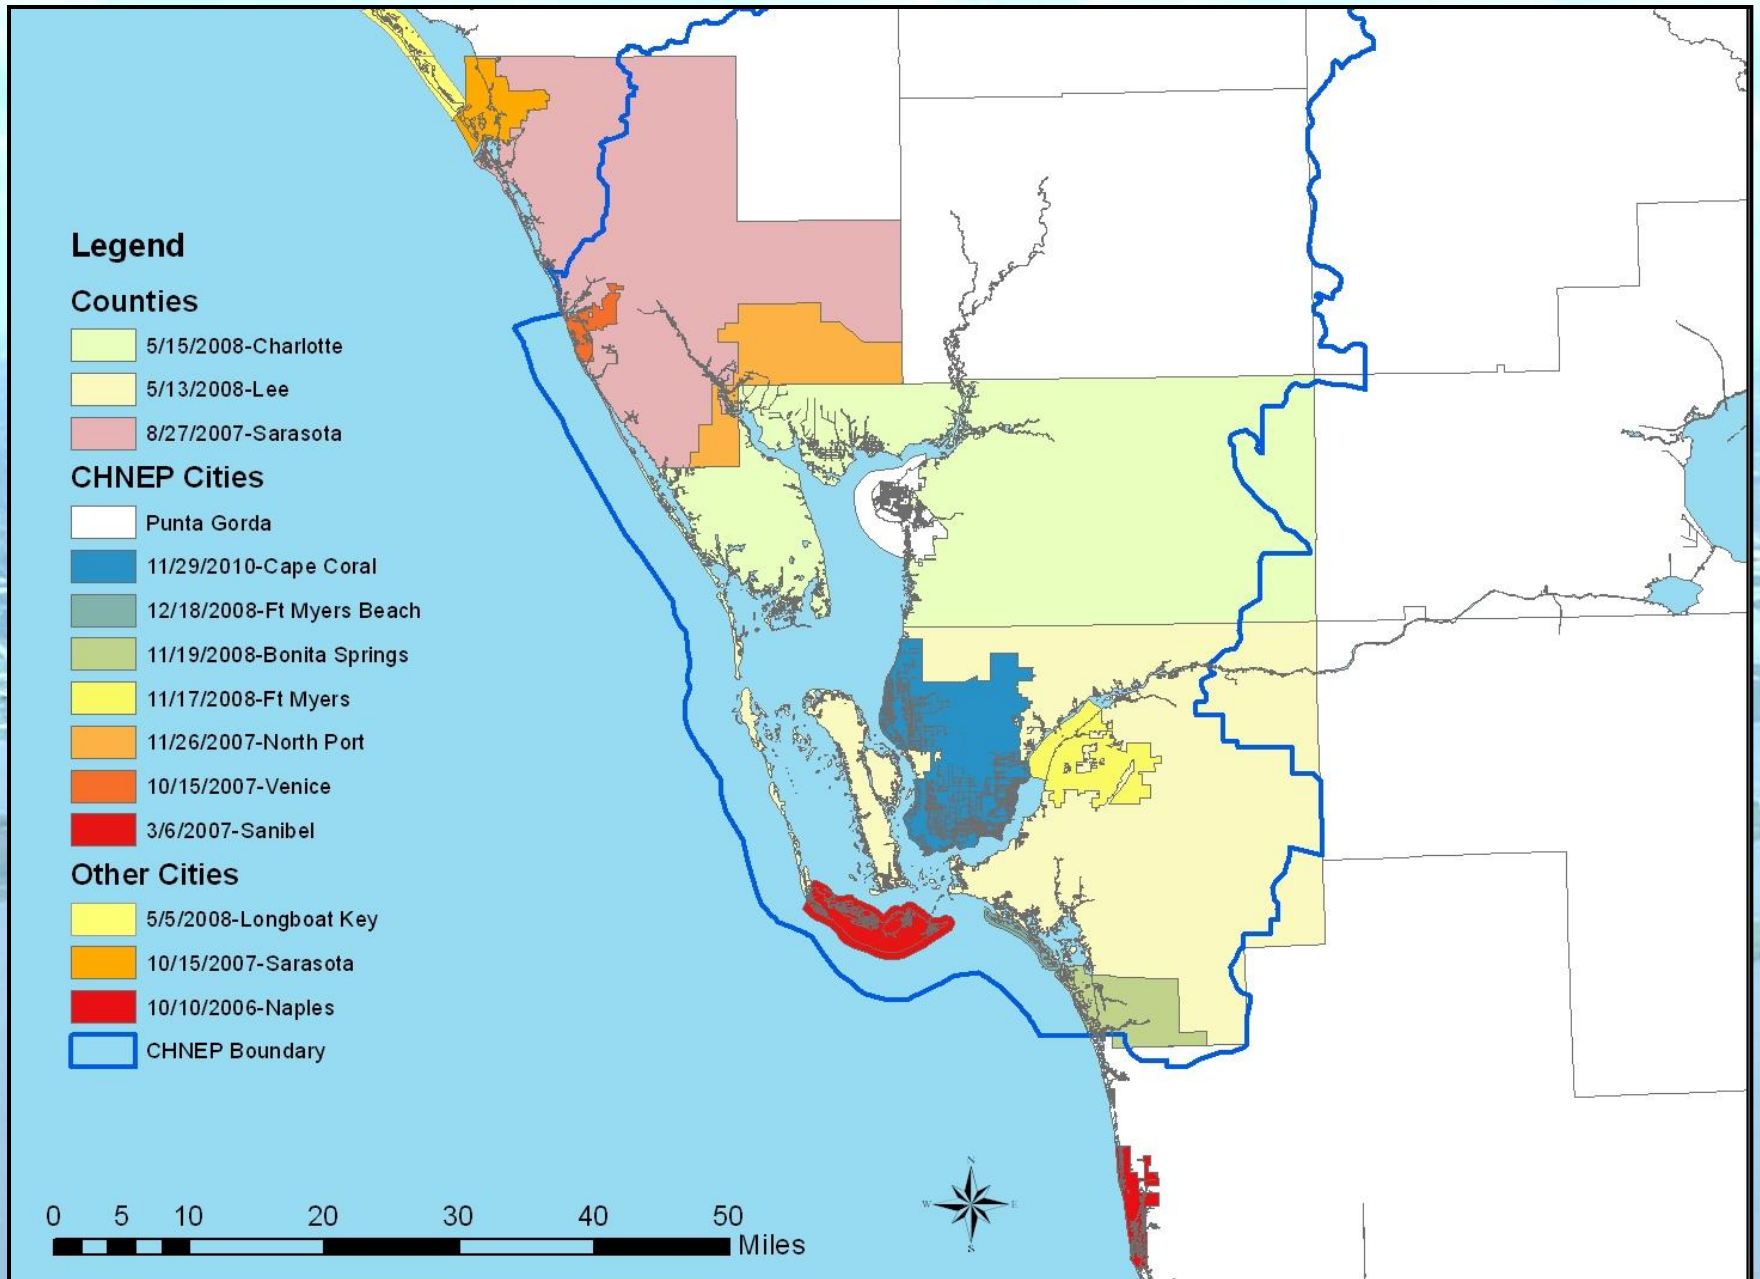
Legend

Counties

5/15/2008-Charlotte

5/13/2008-Lee

8/27/2007-Sarasota

CHNEP Cities

Punta Gorda

11/29/2010-Cape Coral

12/18/2008-Ft Myers Beach

11/19/2008-Bonita Springs

11/17/2008-Ft Myers

11/26/2007-North Port

10/15/2007-Venice

3/6/2007-Sanibel

Other Cities

5/5/2008-Longboat Key

10/15/2007-Sarasota

10/10/2006-Naples

CHNEP Boundary

0 5 10 20 30 40 50

Miles

N

W

E

S